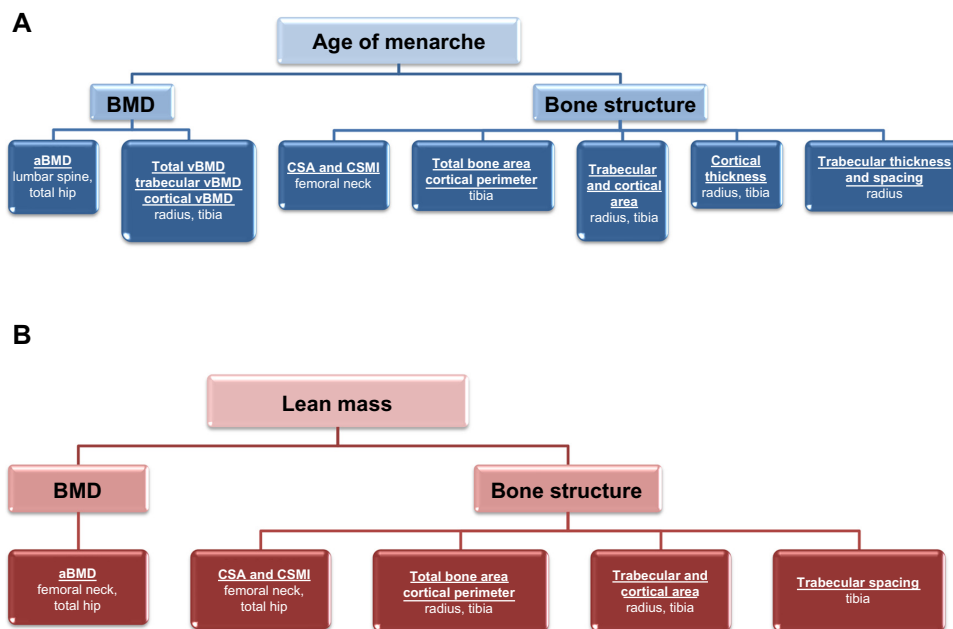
A

Age of menarche

BMD

Bone structure

aBMD
lumbar spine, total hip

Total vBMD
trabecular vBMD
cortical vBMD
radius, tibia

CSA and CSMI
femoral neck

Total bone area
cortical perimeter
tibia

Trabecular and cortical area
radius, tibia

Cortical thickness
radius, tibia

Trabecular thickness and spacing
radius

B

Lean mass

BMD

Bone structure

aBMD
femoral neck, total hip

CSA and CSMI
femoral neck, total hip

Total bone area
cortical perimeter
radius, tibia

Trabecular and cortical area
radius, tibia

Trabecular spacing
tibia